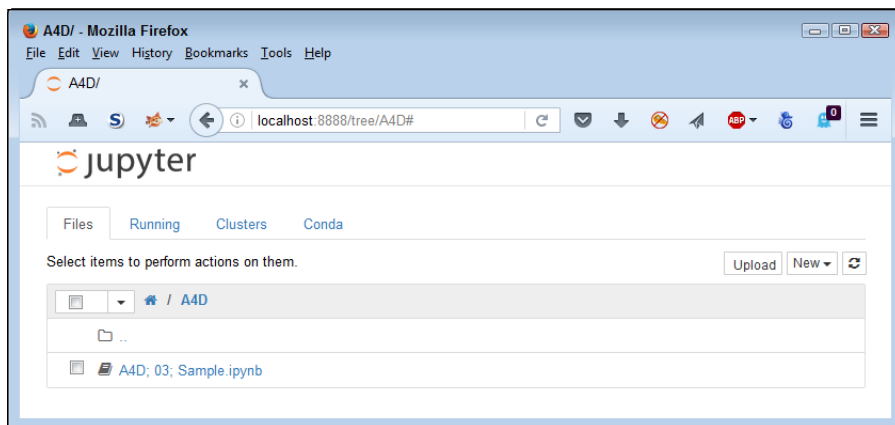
A4D/ - Mozilla Firefox

File Edit View History Bookmarks Tools Help

A4D/ ×

localhost:8888/tree/A4D#

ABP 0

jupyter

Files Running Clusters Conda

Select items to perform actions on them.

Upload New

/ A4D

..

A4D; 03; Sample.ipynb